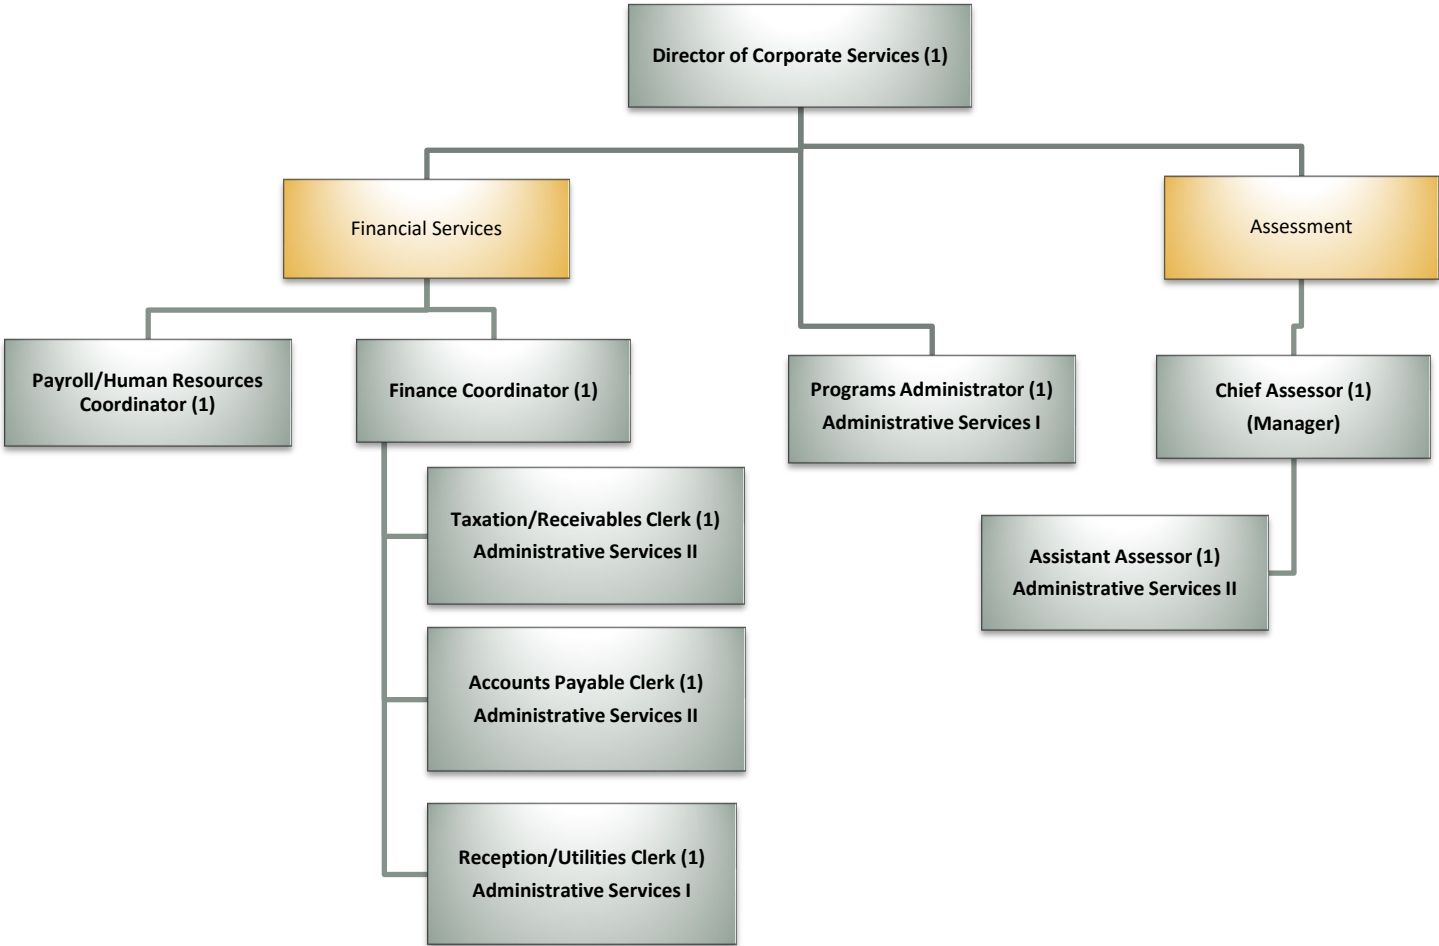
Director of Corporate Services (1)

Financial Services

Assessment

Payroll/Human Resources Coordinator (1)

Finance Coordinator (1)

Programs Administrator (1)
Administrative Services I

Chief Assessor (1)
(Manager)

Taxation/Receivables Clerk (1)
Administrative Services II

Assistant Assessor (1)
Administrative Services II

Accounts Payable Clerk (1)
Administrative Services II

Reception/Utilities Clerk (1)
Administrative Services I